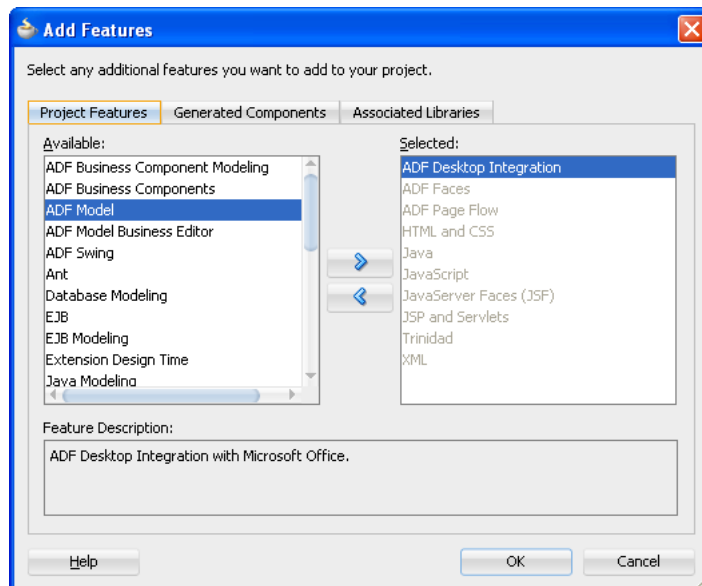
Add Features

Select any additional features you want to add to your project.

Project Features | Generated Components | Associated Libraries

Available:
ADF Business Component Modeling
ADF Business Components
ADF Model
ADF Model Business Editor
ADF Swing
Ant
Database Modeling
EJB
EJB Modeling
Extension Design Time
Java Modeling

Selected:
ADF Desktop Integration
ADF Faces
ADF Page Flow
HTML and CSS
Java
JavaScript
JavaServer Faces (JSF)
JSP and Servlets
Trinidad
XML

Feature Description:
ADF Desktop Integration with Microsoft Office.

Help
OK
Cancel